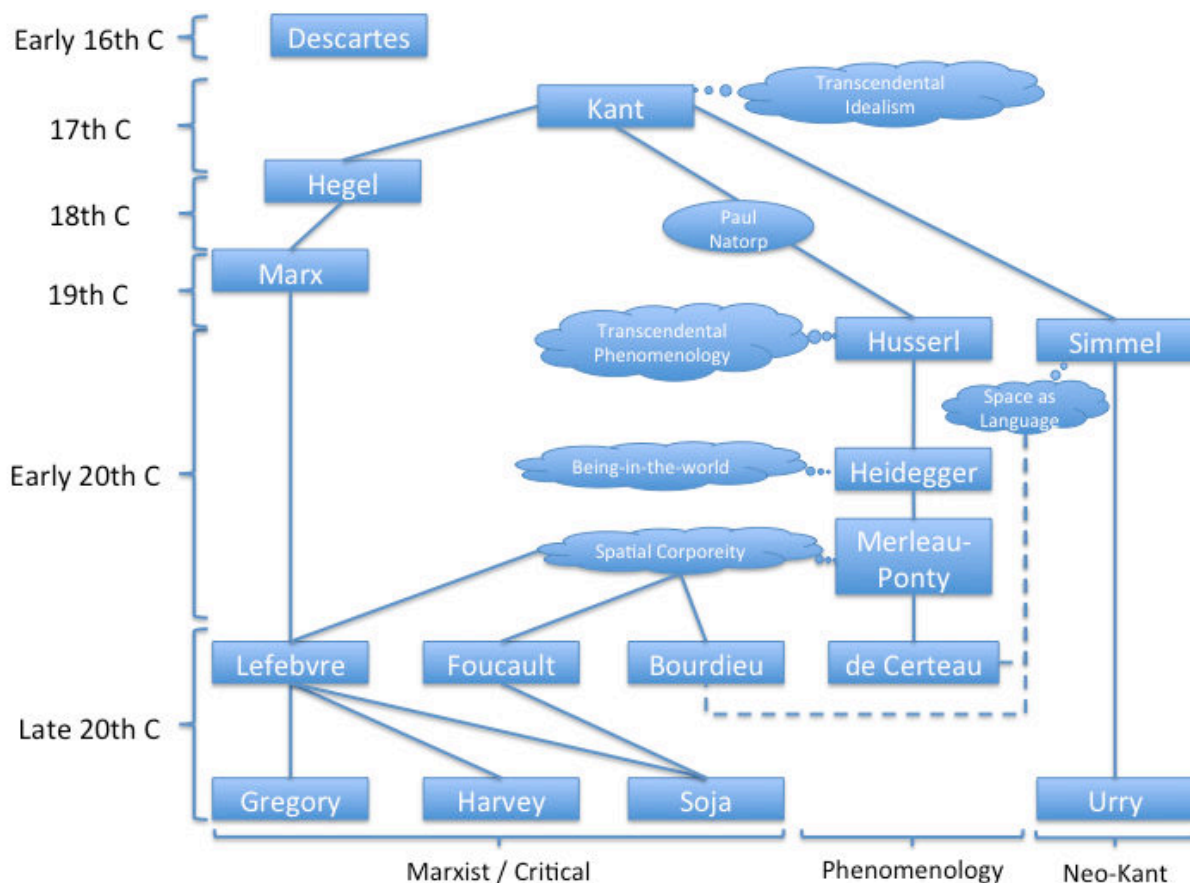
Early 16th C
17th C
18th C
19th C
Early 20th C
Late 20th C

Descartes
Kant
Transcendental Idealism
Hegel
Paul Natorp
Marx
Transcendental Phenomenology
Husserl
Simmel
Space as Language
Being-in-the-world
Heidegger
Spatial Corporeity
Merleau-Ponty
Lefebvre
Foucault
Bourdieu
de Certeau
Gregory
Harvey
Soja
Urry

Marxist / Critical
Phenomenology
Neo-Kant